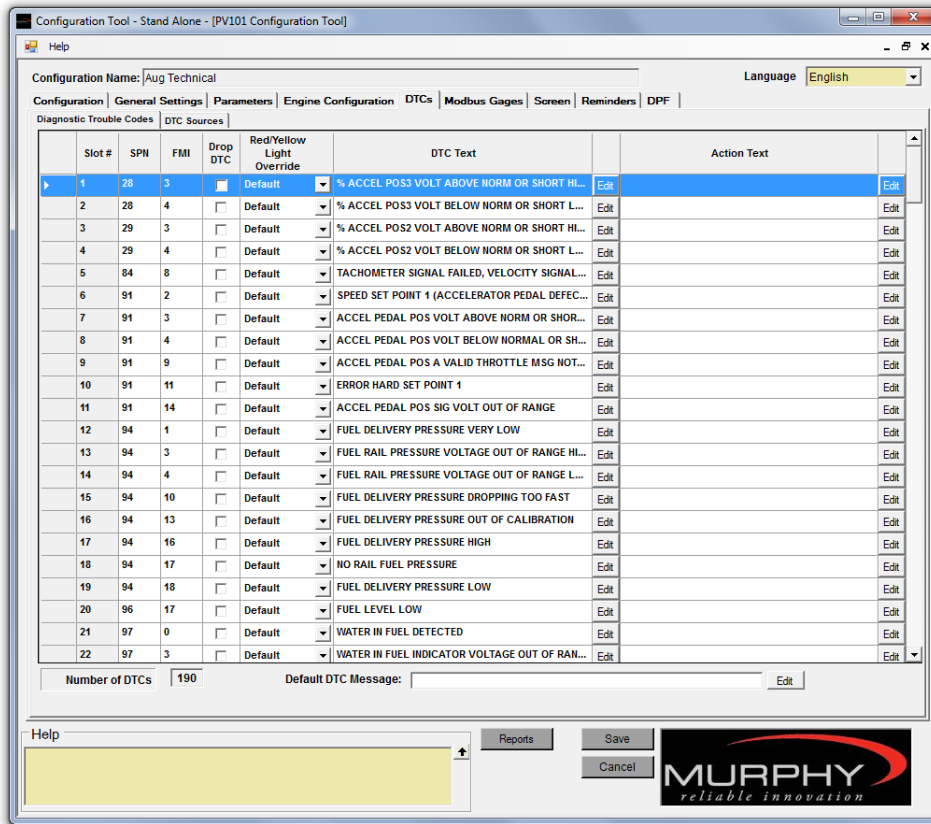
Configuration Tool - Stand Alone - [PV101 Configuration Tool]

Help

Configuration Name: Aug Technical

Language English

Configuration | General Settings | Parameters | Engine Configuration | DTCs | Modbus Gages | Screen | Reminders | DPF

Diagnostic Trouble Codes | DTC Sources

| Slot # | SPN | FMI | Drop DTC | Red/Yellow Light Override | DTC Text | | Action Text | |
|---|---|---|---|---|---|---|---|---|
| 1 | 28 | 3 | | Default | % ACCEL POS3 VOLT ABOVE NORM OR SHORT HI... | Edit | | Edit |
| 2 | 28 | 4 | | Default | % ACCEL POS3 VOLT BELOW NORM OR SHORT L... | Edit | | Edit |
| 3 | 29 | 3 | | Default | % ACCEL POS2 VOLT ABOVE NORM OR SHORT HI... | Edit | | Edit |
| 4 | 29 | 4 | | Default | % ACCEL POS2 VOLT BELOW NORM OR SHORT L... | Edit | | Edit |
| 5 | 84 | 8 | | Default | TACHOMETER SIGNAL FAILED, VELOCITY SIGNAL... | Edit | | Edit |
| 6 | 91 | 2 | | Default | SPEED SET POINT 1 (ACCELERATOR PEDAL DEFEC... | Edit | | Edit |
| 7 | 91 | 3 | | Default | ACCEL PEDAL POS VOLT ABOVE NORM OR SHOR... | Edit | | Edit |
| 8 | 91 | 4 | | Default | ACCEL PEDAL POS VOLT BELOW NORMAL OR SH... | Edit | | Edit |
| 9 | 91 | 9 | | Default | ACCEL PEDAL POS A VALID THROTTLE MSG NOT... | Edit | | Edit |
| 10 | 91 | 11 | | Default | ERROR HARD SET POINT 1 | Edit | | Edit |
| 11 | 91 | 14 | | Default | ACCEL PEDAL POS SIG VOLT OUT OF RANGE | Edit | | Edit |
| 12 | 94 | 1 | | Default | FUEL DELIVERY PRESSURE VERY LOW | Edit | | Edit |
| 13 | 94 | 3 | | Default | FUEL RAIL PRESSURE VOLTAGE OUT OF RANGE HI... | Edit | | Edit |
| 14 | 94 | 4 | | Default | FUEL RAIL PRESSURE VOLTAGE OUT OF RANGE L... | Edit | | Edit |
| 15 | 94 | 10 | | Default | FUEL DELIVERY PRESSURE DROPPING TOO FAST | Edit | | Edit |
| 16 | 94 | 13 | | Default | FUEL DELIVERY PRESSURE OUT OF CALIBRATION | Edit | | Edit |
| 17 | 94 | 16 | | Default | FUEL DELIVERY PRESSURE HIGH | Edit | | Edit |
| 18 | 94 | 17 | | Default | NO RAIL FUEL PRESSURE | Edit | | Edit |
| 19 | 94 | 18 | | Default | FUEL DELIVERY PRESSURE LOW | Edit | | Edit |
| 20 | 96 | 17 | | Default | FUEL LEVEL LOW | Edit | | Edit |
| 21 | 97 | 0 | | Default | WATER IN FUEL DETECTED | Edit | | Edit |
| 22 | 97 | 3 | | Default | WATER IN FUEL INDICATOR VOLTAGE OUT OF RAN... | Edit | | Edit |

Number of DTCs 190

Default DTC Message: Edit

Help

Reports

Save

Cancel

MURPHY
reliable innovation